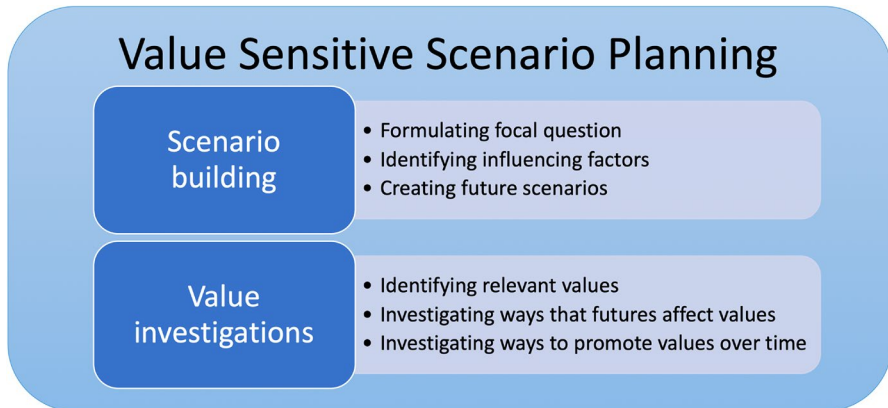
Value Sensitive Scenario Planning

Scenario building

- Formulating focal question
- Identifying influencing factors
- Creating future scenarios

Value investigations

- Identifying relevant values
- Investigating ways that futures affect values
- Investigating ways to promote values over time